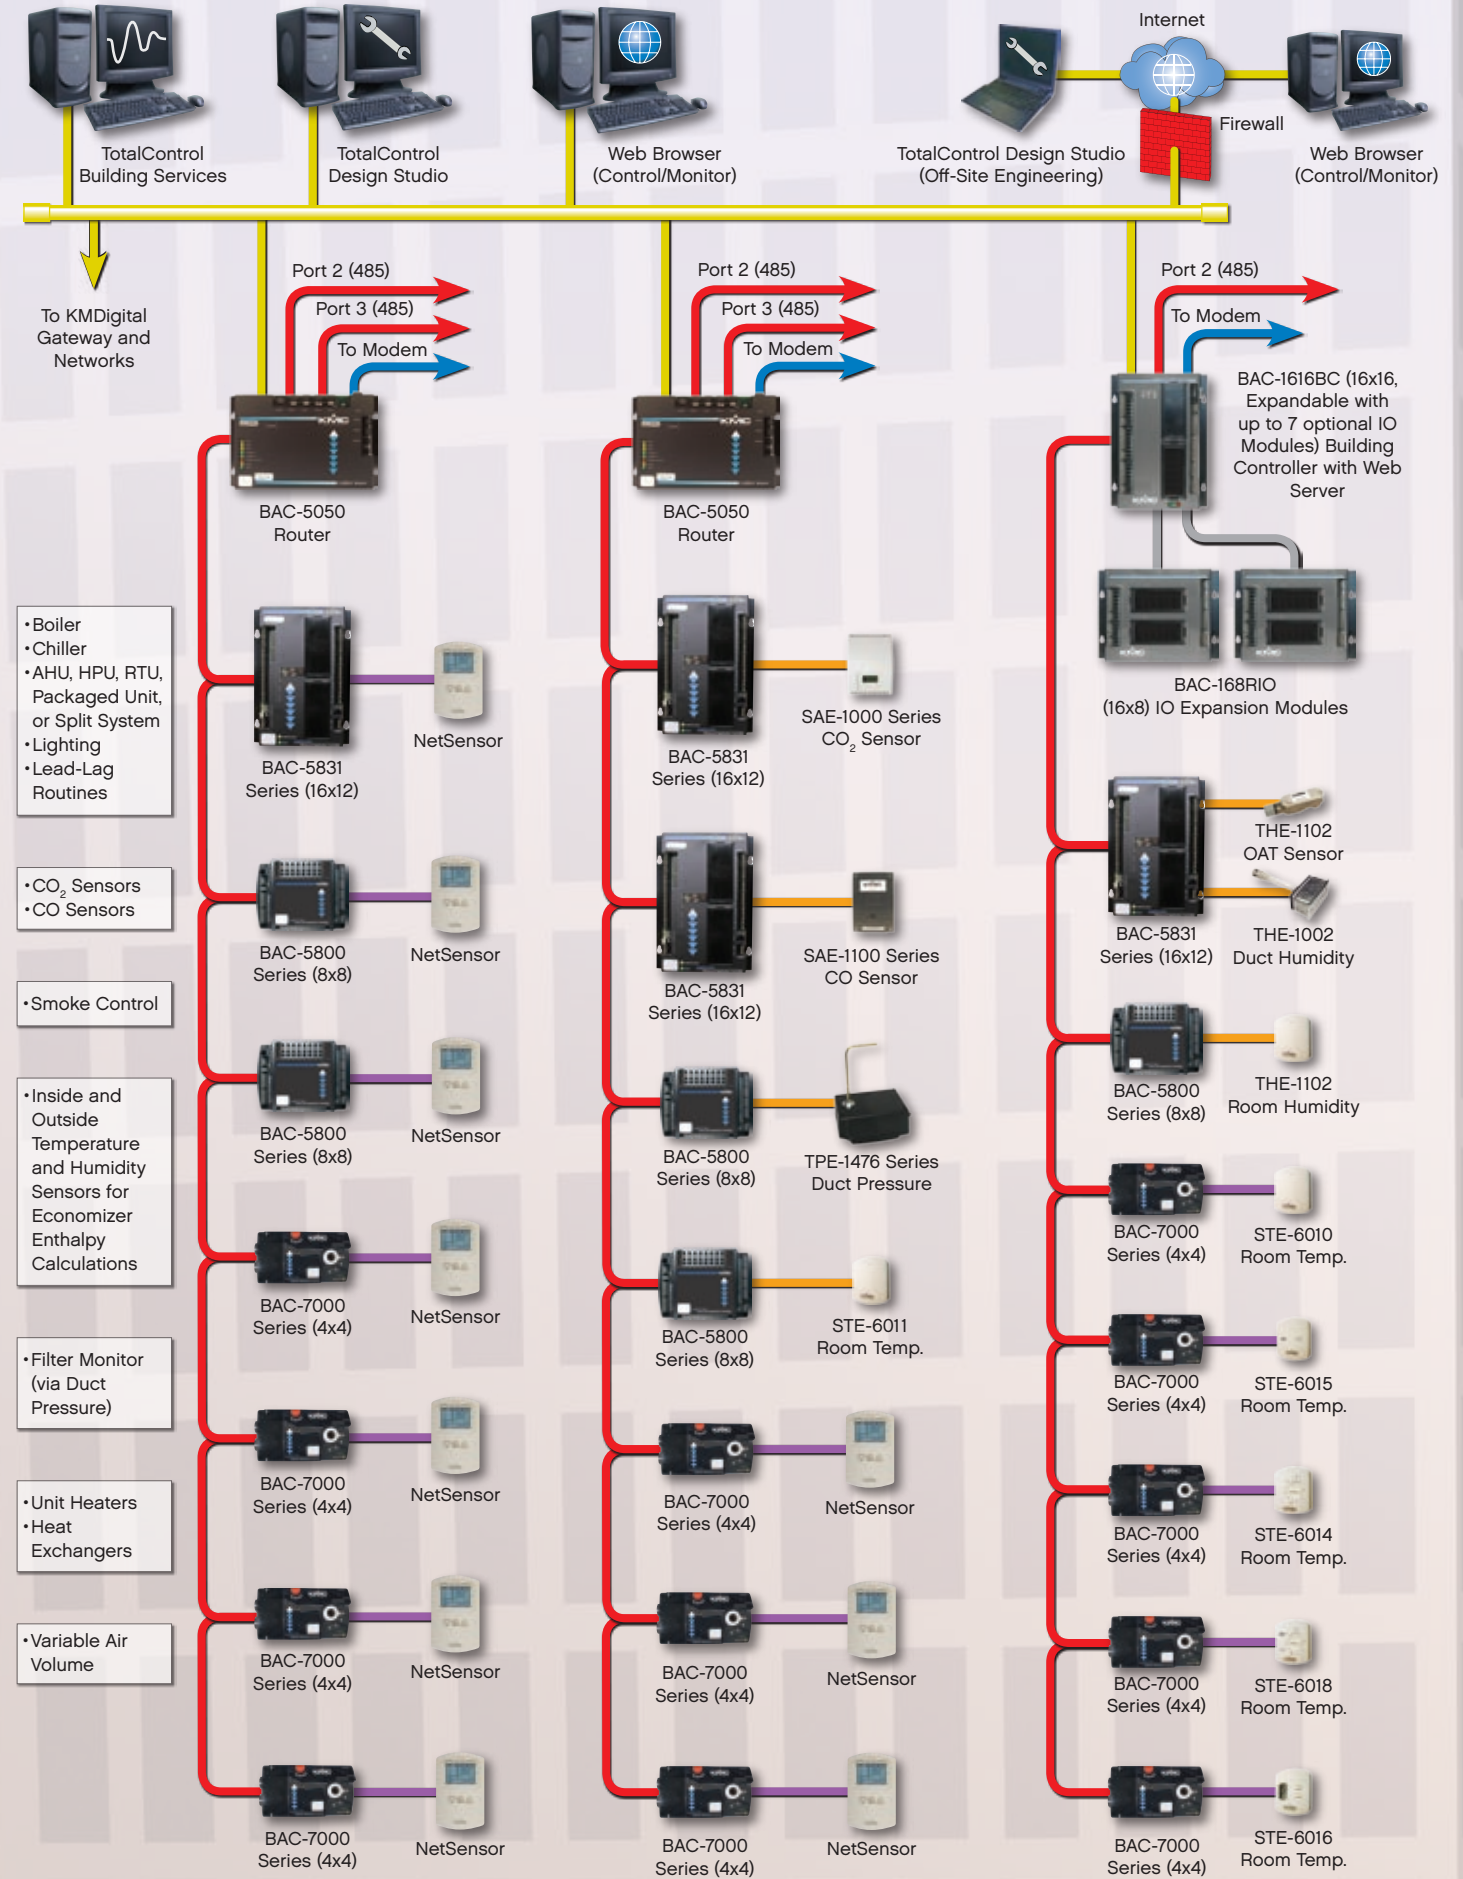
TotalControl Building Services

TotalControl Design Studio

Web Browser (Control/Monitor)

Internet

TotalControl Design Studio (Off-Site Engineering)

Firewall

Web Browser (Control/Monitor)

To KMDigital Gateway and Networks

Port 2 (485)
Port 3 (485)
To Modem

BAC-5050 Router

Port 2 (485)
Port 3 (485)
To Modem

BAC-5050 Router

Port 2 (485)
To Modem

BAC-1616BC (16x16, Expandable with up to 7 optional IO Modules) Building Controller with Web Server

BAC-168RIO (16x8) IO Expansion Modules

•Boiler
•Chiller
•AHU, HPU, RTU, Packaged Unit, or Split System
•Lighting
•Lead-Lag Routines

•$CO_2$ Sensors
•CO Sensors

•Smoke Control

•Inside and Outside Temperature and Humidity Sensors for Economizer Enthalpy Calculations

•Filter Monitor (via Duct Pressure)

•Unit Heaters
•Heat Exchangers

•Variable Air Volume

BAC-5831 Series (16x12)
NetSensor

BAC-5800 Series (8x8)
NetSensor

BAC-5800 Series (8x8)
NetSensor

BAC-7000 Series (4x4)
NetSensor

BAC-7000 Series (4x4)
NetSensor

BAC-7000 Series (4x4)
NetSensor

BAC-7000 Series (4x4)
NetSensor

BAC-5831 Series (16x12)
SAE-1000 Series $CO_2$ Sensor

BAC-5831 Series (16x12)
SAE-1100 Series CO Sensor

BAC-5800 Series (8x8)
TPE-1476 Series Duct Pressure

BAC-5800 Series (8x8)
STE-6011 Room Temp.

BAC-7000 Series (4x4)
NetSensor

BAC-7000 Series (4x4)
NetSensor

BAC-7000 Series (4x4)
NetSensor

BAC-5831 Series (16x12)
THE-1102 OAT Sensor
THE-1002 Duct Humidity

BAC-5800 Series (8x8)
THE-1102 Room Humidity

BAC-7000 Series (4x4)
STE-6010 Room Temp.

BAC-7000 Series (4x4)
STE-6015 Room Temp.

BAC-7000 Series (4x4)
STE-6014 Room Temp.

BAC-7000 Series (4x4)
STE-6018 Room Temp.

BAC-7000 Series (4x4)
STE-6016 Room Temp.